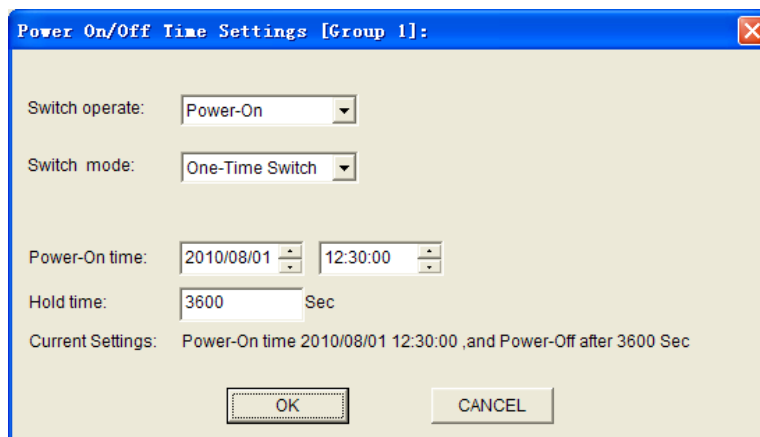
Power On/Off Time Settings [Group 1]:

Switch operate: Power-On

Switch mode: One-Time Switch

Power-On time: 2010/08/01 12:30:00

Hold time: 3600 Sec

Current Settings: Power-On time 2010/08/01 12:30:00 ,and Power-Off after 3600 Sec

OK CANCEL